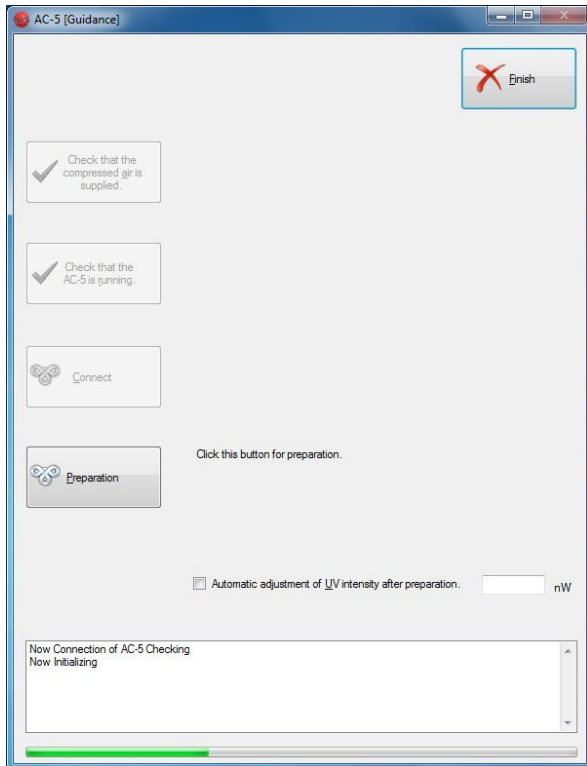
AC-5 [Guidance]

Finish

Check that the compressed air is supplied.

Check that the AC-5 is running.

Connect

Preparation

Click this button for preparation.

Automatic adjustment of UV intensity after preparation.

nW

Now Connection of AC-5 Checking
Now Initializing